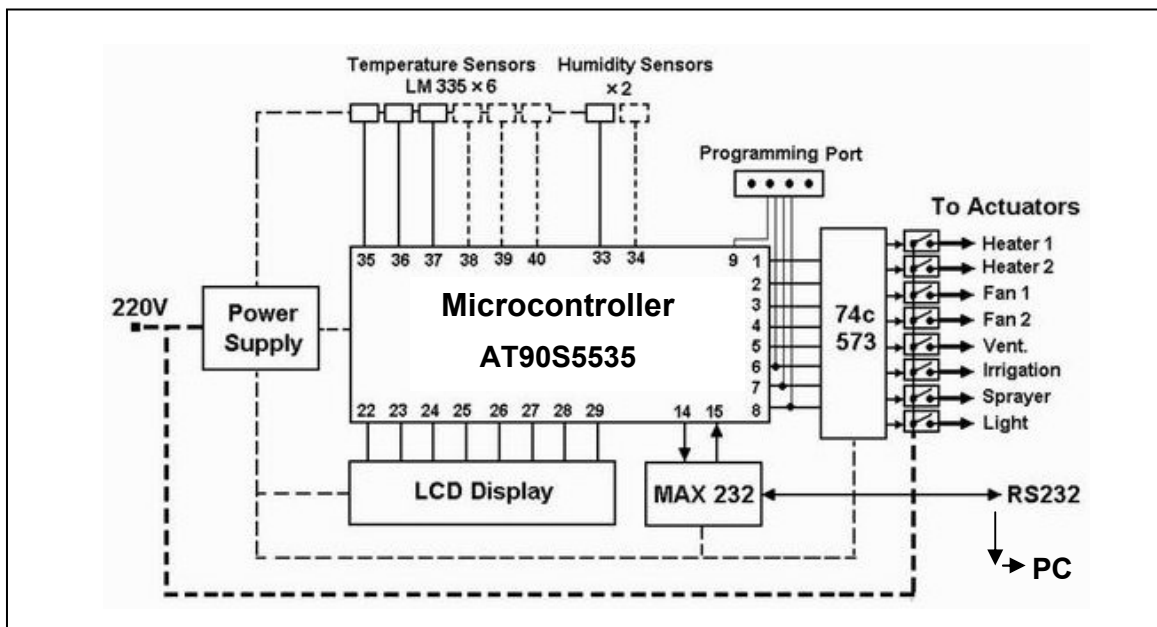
Temperature Sensors
LM 335 × 6

Humidity Sensors
× 2

Programming Port

To Actuators

220V

Power Supply

35 36 37 38 39 40 33 34 9

1 2 3 4 5 6 7 8

Microcontroller
AT90S5535

74c 573

Heater 1
Heater 2
Fan 1
Fan 2
Vent.
Irrigation
Sprayer
Light

22 23 24 25 26 27 28 29 14 15

LCD Display

MAX 232

RS232

PC